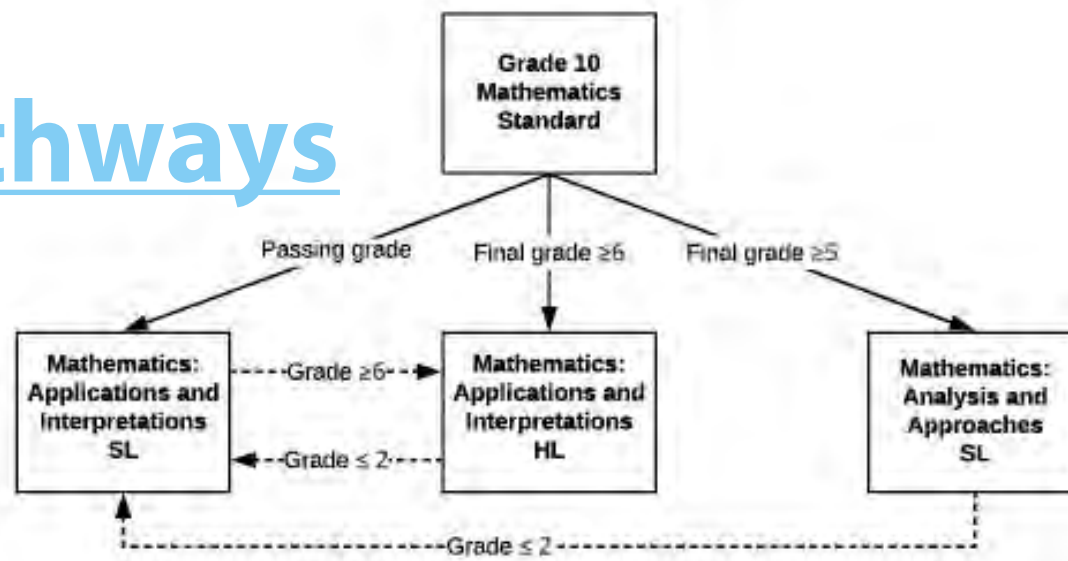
thways

Grade 10 Mathematics Standard

Passing grade

Final grade ≥6

Final grade ≥5

Mathematics: Applications and Interpretations SL

Grade ≥6

Grade ≤ 2

Mathematics: Applications and Interpretations HL

Mathematics: Analysis and Approaches SL

Grade ≤ 2